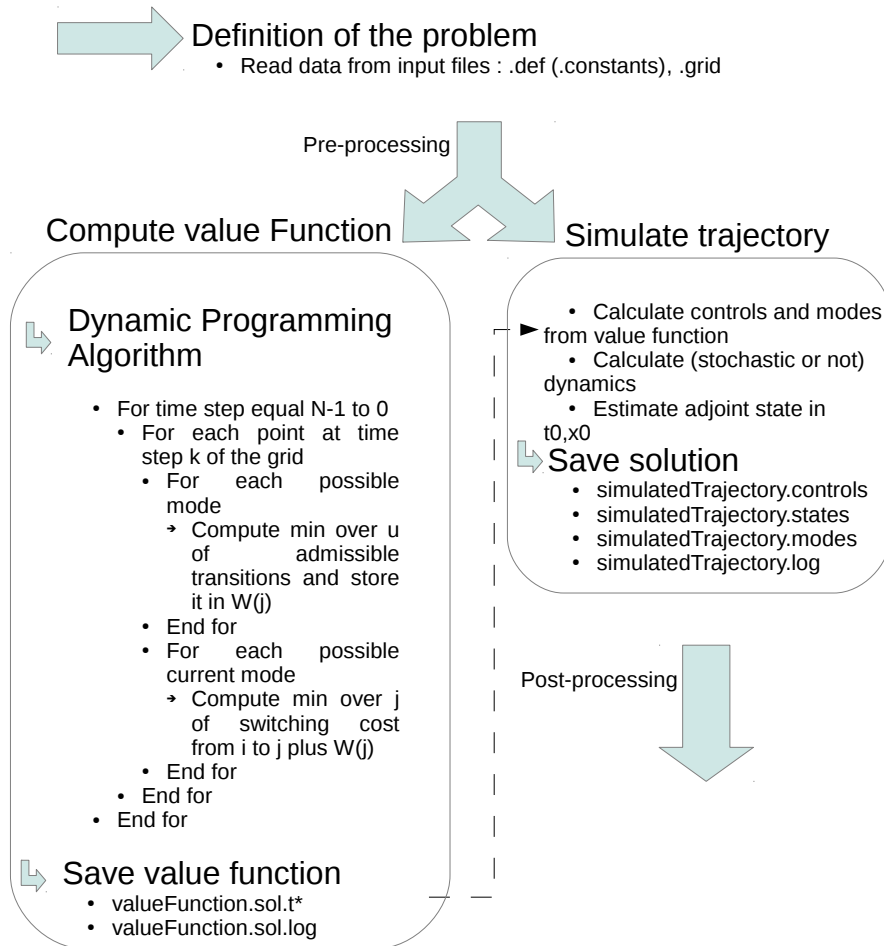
Definition of the problem
• Read data from input files : .def (.constants), .grid

Pre-processing

Compute value Function

Dynamic Programming Algorithm

• For time step equal N-1 to 0
• For each point at time step k of the grid
• For each possible mode
• Compute min over u of admissible transitions and store it in W(j)
• End for
• For each possible current mode
• Compute min over j of switching cost from i to j plus W(j)
• End for
• End for
• End for

Save value function
• valueFunction.sol.t*
• valueFunction.sol.log

Simulate trajectory

• Calculate controls and modes from value function
• Calculate (stochastic or not) dynamics
• Estimate adjoint state in t0,x0

Save solution
• simulatedTrajectory.controls
• simulatedTrajectory.states
• simulatedTrajectory.modes
• simulatedTrajectory.log

Post-processing